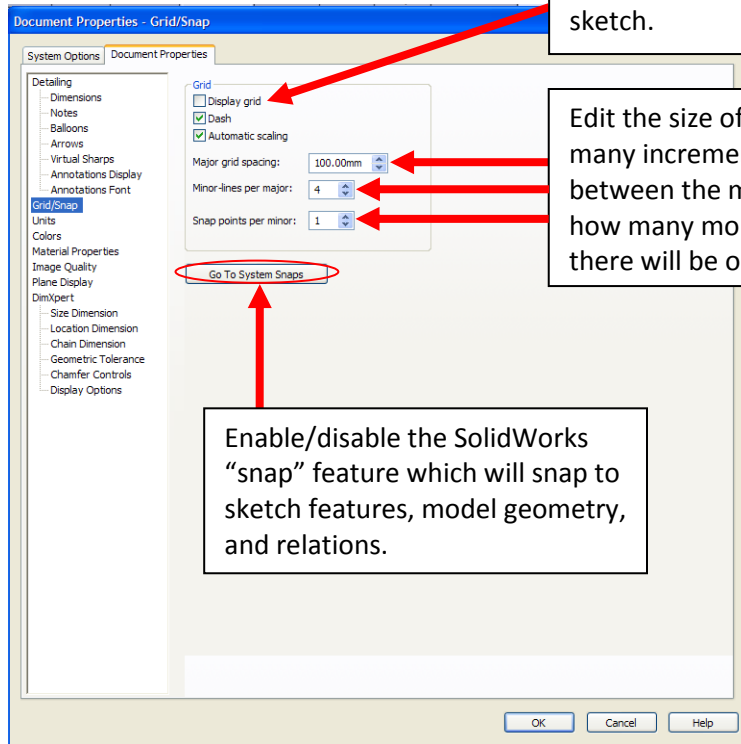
Document Properties - Grid/Snap

sketch.

System Options Document Properties

Detailing
Dimensions
Notes
Balloons
Arrows
Virtual Sharps
Annotations Display
Annotations Font
Grid/Snap
Units
Colors
Material Properties
Image Quality
Plane Display
DimXpert
Size Dimension
Location Dimension
Chain Dimension
Geometric Tolerance
Chamfer Controls
Display Options

Grid
Display grid
Dash
Automatic scaling

Major grid spacing: 100.00mm
Minor-lines per major: 4
Snap points per minor: 1

Go To System Snaps

Edit the size of many increme between the m how many mo there will be o

Enable/disable the SolidWorks “snap” feature which will snap to sketch features, model geometry, and relations.

OK Cancel Help